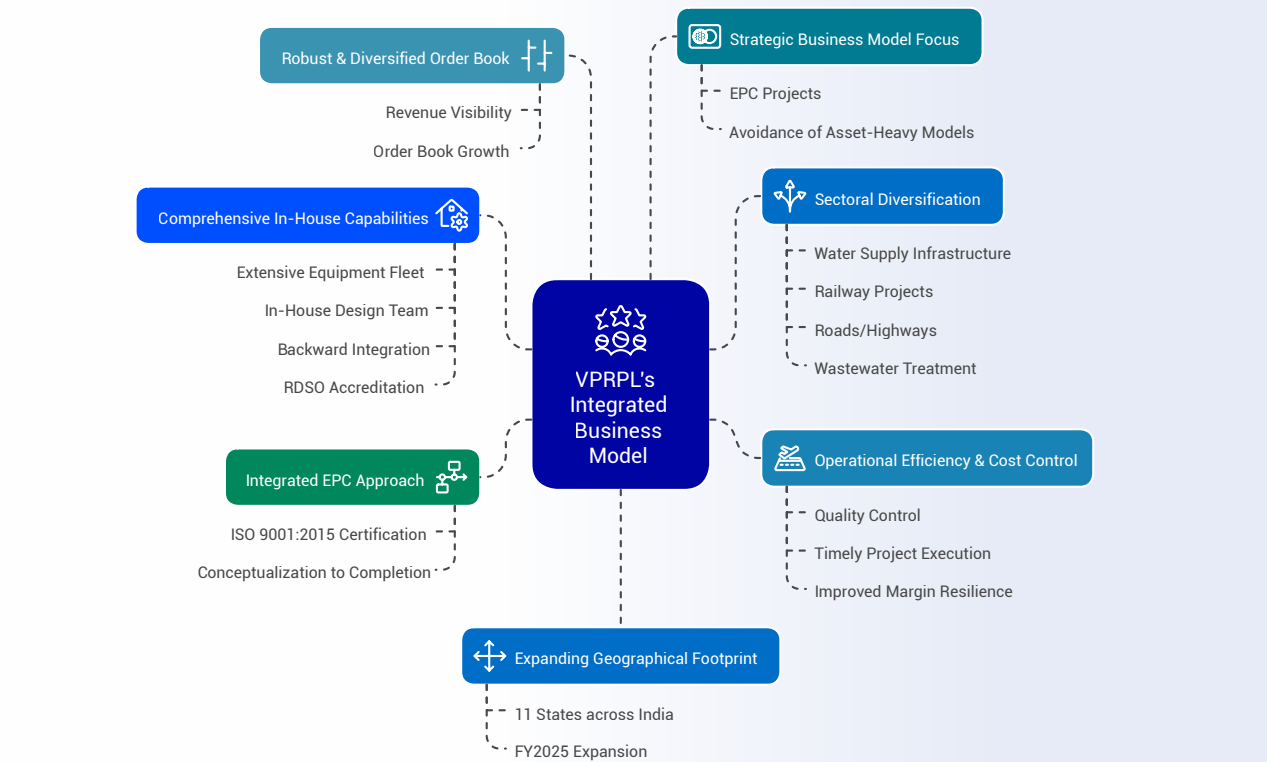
VPRPL's Integrated Business Model

Robust & Diversified Order Book

Revenue Visibility

Order Book Growth

Strategic Business Model Focus

EPC Projects

Avoidance of Asset-Heavy Models

Comprehensive In-House Capabilities

Extensive Equipment Fleet

In-House Design Team

Backward Integration

RDSO Accreditation

Sectoral Diversification

Water Supply Infrastructure

Railway Projects

Roads/Highways

Wastewater Treatment

Integrated EPC Approach

ISO 9001:2015 Certification

Conceptualization to Completion

Operational Efficiency & Cost Control

Quality Control

Timely Project Execution

Improved Margin Resilience

Expanding Geographical Footprint

11 States across India

FY2025 Expansion